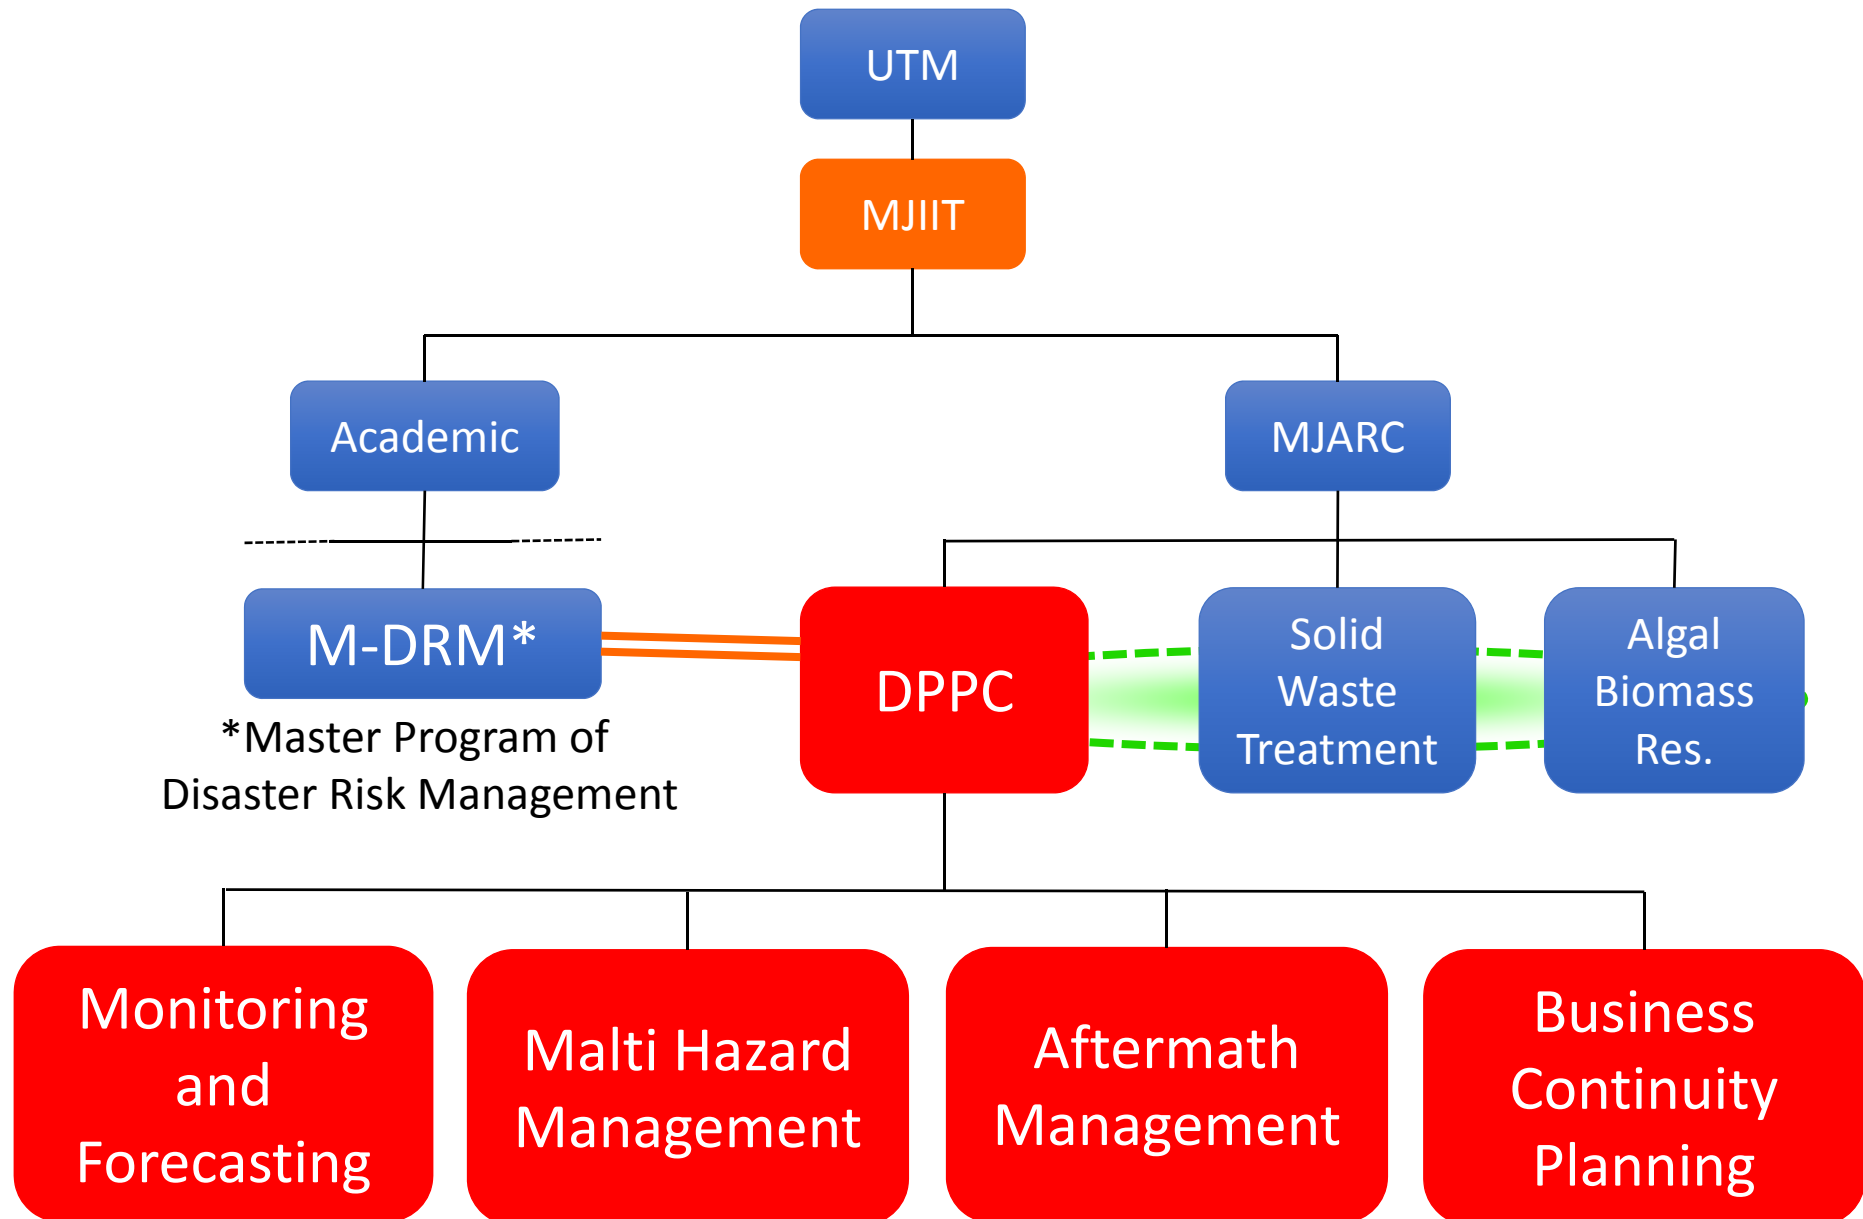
UTM

MJIIT

Academic

MJARC

M-DRM*

*Master Program of Disaster Risk Management

DPPC

Solid Waste Treatment

Algal Biomass Res.

Monitoring and Forecasting

Malti Hazard Management

Aftermath Management

Business Continuity Planning